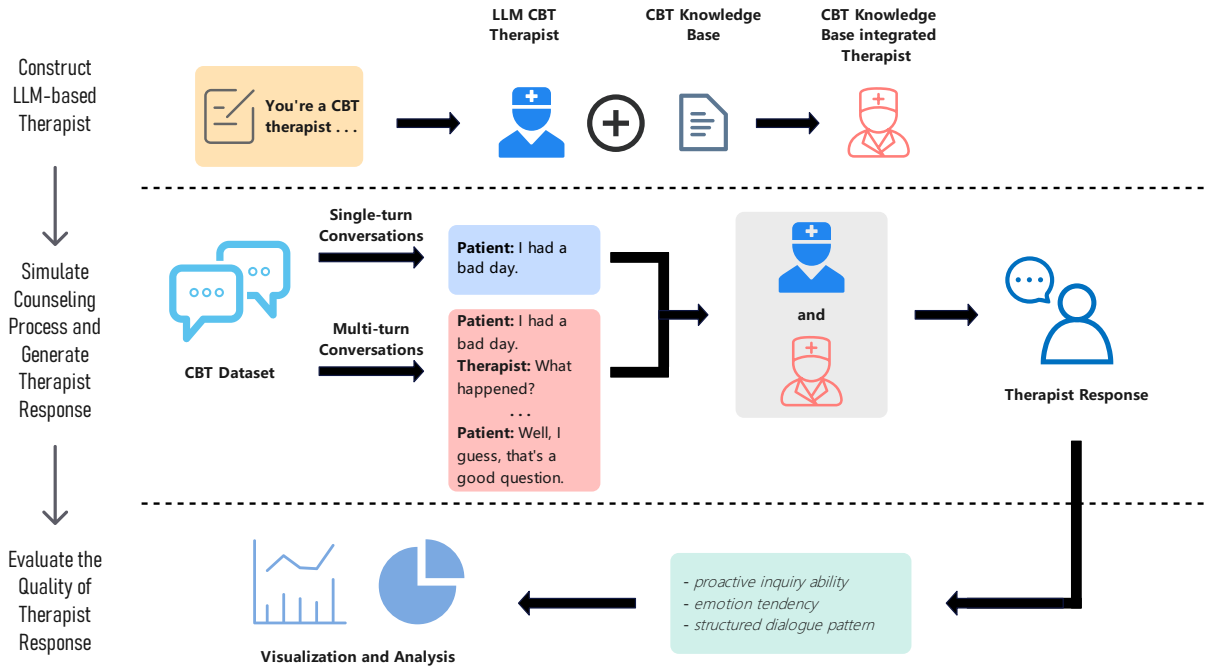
Construct LLM-based Therapist

You're a CBT therapist . . .

LLM CBT Therapist

CBT Knowledge Base

CBT Knowledge Base integrated Therapist

Simulate Counseling Process and Generate Therapist Response

Single-turn Conversations

Multi-turn Conversations

CBT Dataset

**Patient:** I had a bad day.

**Patient:** I had a bad day.
**Therapist:** What happened?
. . .
**Patient:** Well, I guess, that's a good question.

and

Therapist Response

Evaluate the Quality of Therapist Response

- *proactive inquiry ability*
- *emotion tendency*
- *structured dialogue pattern*

Visualization and Analysis